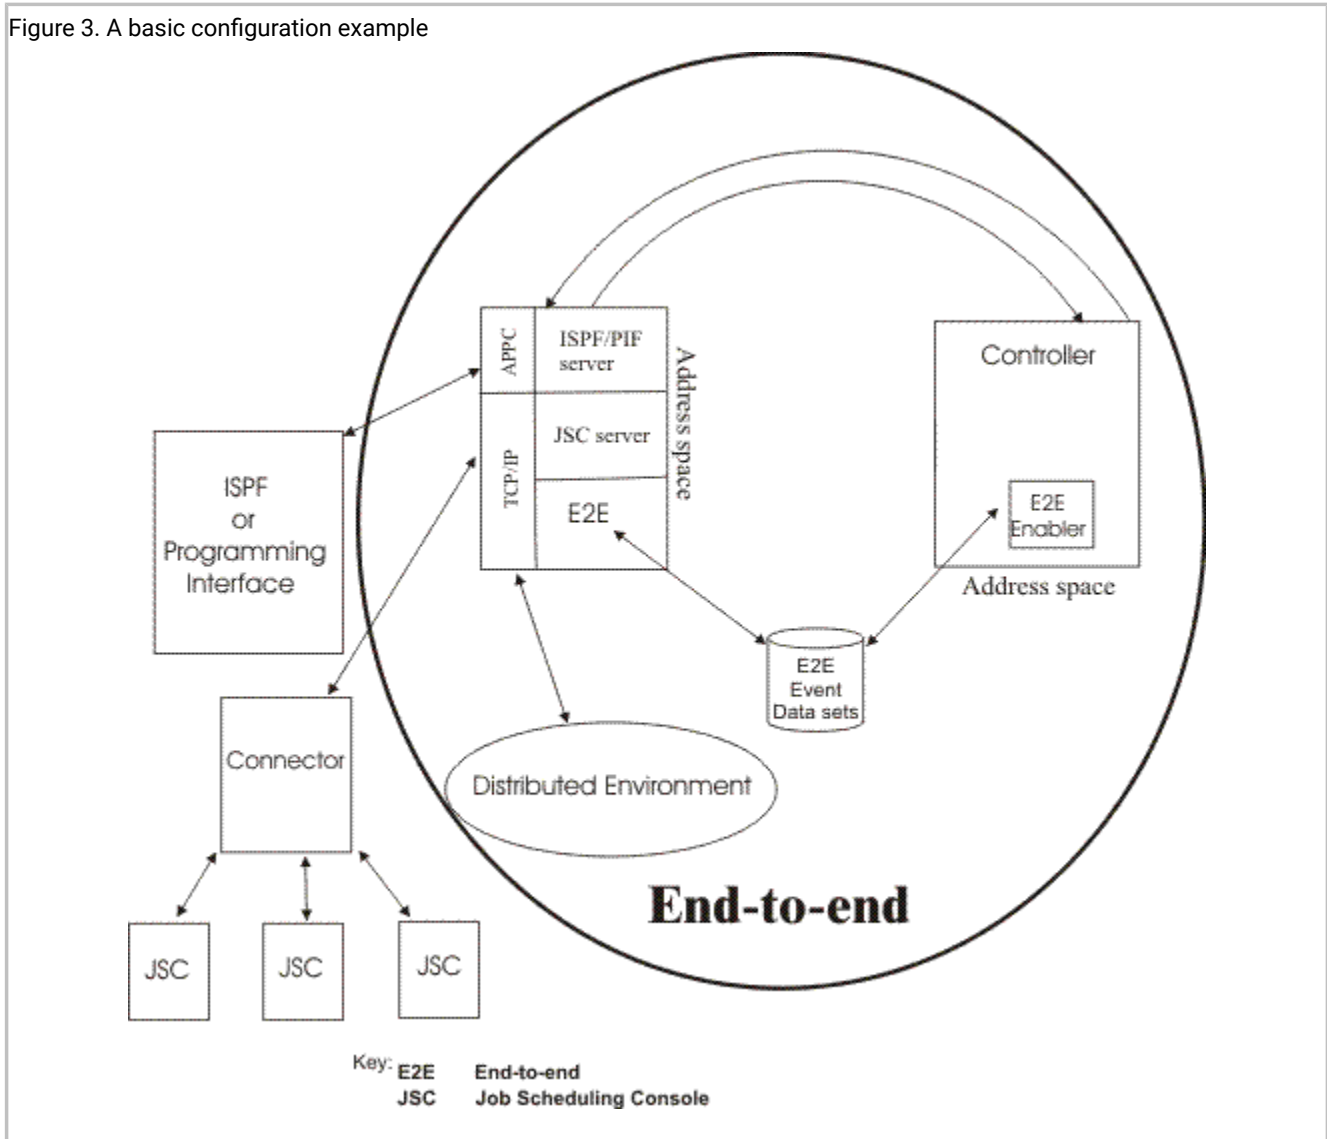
Figure 3. A basic configuration example

APPC

ISPF/PIF server

Address space

TCP/IP

JSC server

E2E

Controller

E2E Enabler

Address space

ISPF or Programming Interface

E2E Event Data sets

Connector

Distributed Environment

End-to-end

JSC

JSC

JSC

Key: E2E End-to-end
JSC Job Scheduling Console